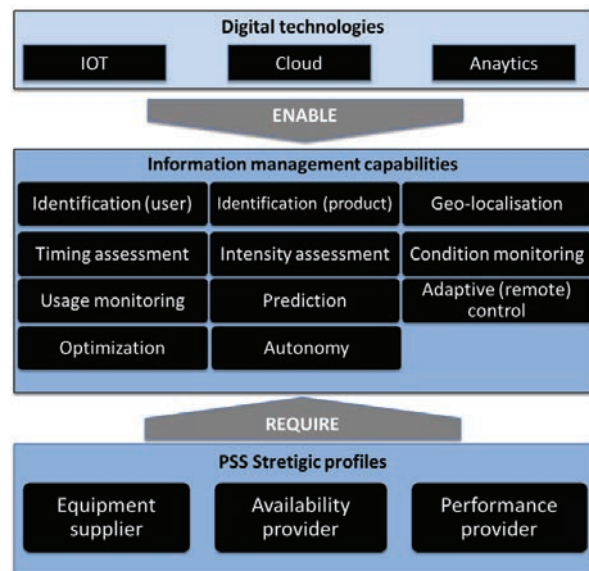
Digital technologies

IOT

Cloud

Anaytics

ENABLE

Information management capabilities

Identification (user)

Identification (product)

Geo-localisation

Timing assessment

Intensity assessment

Condition monitoring

Usage monitoring

Prediction

Adaptive (remote) control

Optimization

Autonomy

REQUIRE

PSS Stretigic profiles

Equipment supplier

Availability provider

Performance provider